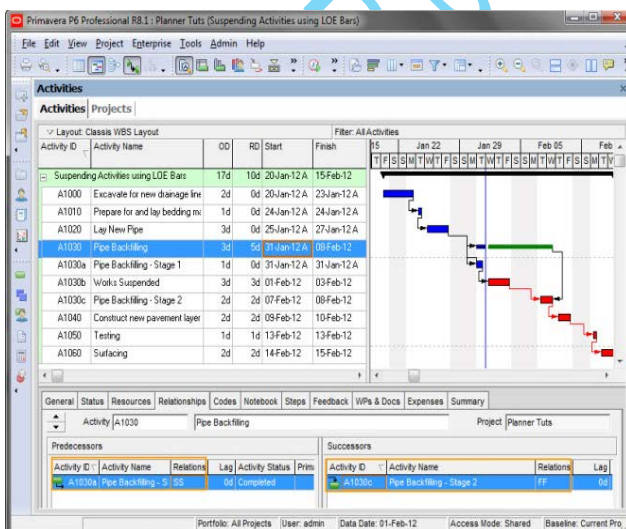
Primavera P6 Professional R8.1 : Planner Tuts (Suspending Activities using LOE Bars)

File Edit View Project Enterprise Tools Admin Help

Activities

Activities Projects

Layout: Classis WBS Layout

Filter: All Activities

| Activity ID | Activity Name | OD | RD | Start | Finish |
|---|---|---|---|---|---|
| Suspending Activities using LOE Bars | | 17d | 10d | 20-Jan-12 A | 15-Feb-12 |
| A1000 | Excavate for new drainage line | 2d | 0d | 20-Jan-12 A | 23-Jan-12 A |
| A1010 | Prepare for and lay bedding m | 1d | 0d | 24-Jan-12 A | 24-Jan-12 A |
| A1020 | Lay New Pipe | 3d | 0d | 25-Jan-12 A | 27-Jan-12 A |
| A1030 | Pipe Backfilling | 3d | 5d | 31-Jan-12 A | 08-Feb-12 |
| A1030a | Pipe Backfilling - Stage 1 | 1d | 0d | 31-Jan-12 A | 31-Jan-12 A |
| A1030b | Works Suspended | 3d | 3d | 01-Feb-12 | 03-Feb-12 |
| A1030c | Pipe Backfilling - Stage 2 | 2d | 2d | 07-Feb-12 | 08-Feb-12 |
| A1040 | Construct new pavement layer | 2d | 2d | 09-Feb-12 | 10-Feb-12 |
| A1050 | Testing | 1d | 1d | 13-Feb-12 | 13-Feb-12 |
| A1060 | Surfacing | 2d | 2d | 14-Feb-12 | 15-Feb-12 |

15 Jan 22 Jan 29 Feb 05 Feb
T F S S M T W T F S S M T W T F S S M T W T F S S M T W

General Status Resources Relationships Codes Notebook Steps Feedback WPs & Docs Expenses Summary

Activity A1030 Pipe Backfilling Project Planner Tuts

Predecessors

| Activity ID | Activity Name | Relations | Lag | Activity Status | Prim |
|---|---|---|---|---|---|
| A1030a | Pipe Backfilling - S | SS | 0d | Completed | |

Successors

| Activity ID | Activity Name | Relations | Lag |
|---|---|---|---|
| A1030c | Pipe Backfilling - Stage 2 | FF | 0d |

Portfolio: All Projects User: admin Data Date: 01-Feb-12 Access Mode: Shared Baseline: Current Pro